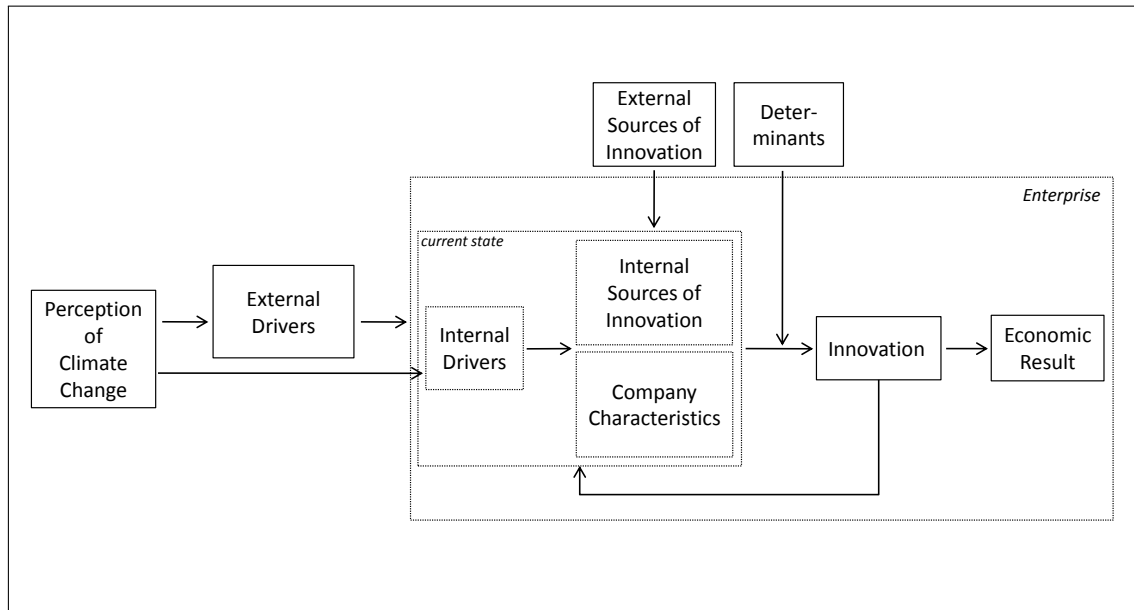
External Sources of Innovation

Determinants

Enterprise

current state

Internal Sources of Innovation

Perception of Climate Change

External Drivers

Internal Drivers

Company Characteristics

Innovation

Economic Result